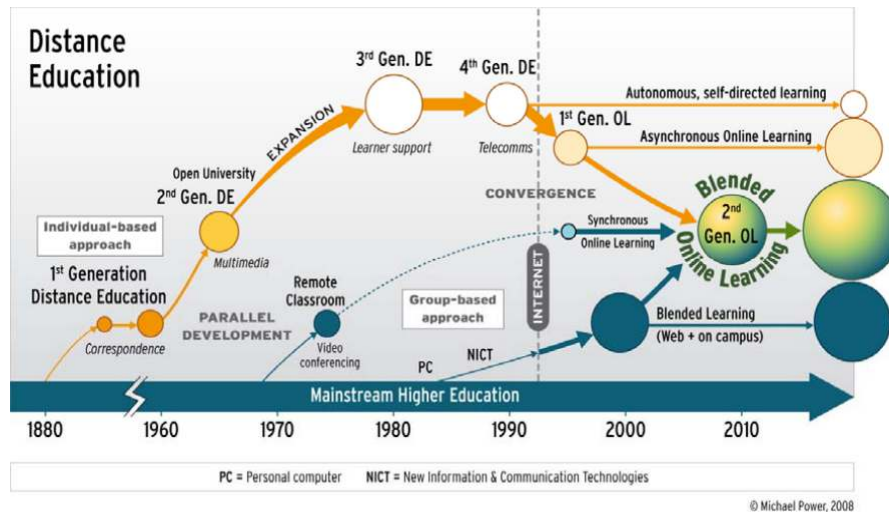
Distance Education

3rd Gen. DE

4th Gen. DE

Autonomous, self-directed learning

1st Gen. OL

Asynchronous Online Learning

EXPANSION

Learner support

Telecomms

Open University

2nd Gen. DE

CONVERGENCE

Blended

2nd Gen. OL

Online Learning

Individual-based approach

Synchronous Online Learning

Multimedia

1st Generation Distance Education

Remote Classroom

INTERNET

PARALLEL DEVELOPMENT

Group-based approach

Blended Learning (Web + on campus)

Correspondence

Video conferencing

PC

NICT

Mainstream Higher Education

1880 1960 1970 1980 1990 2000 2010

PC = Personal computer NICT = New Information & Communication Technologies

© Michael Power, 2008